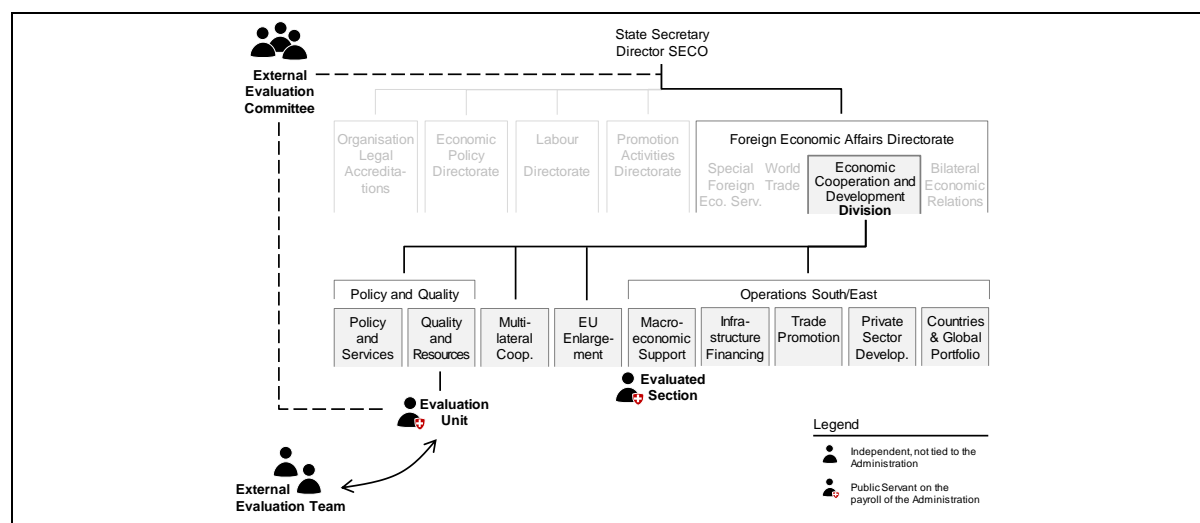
External Evaluation Committee

State Secretary
Director SECO

Organisation Legal Accreditations

Economic Policy Directorate

Labour Directorate

Promotion Activities Directorate

Foreign Economic Affairs Directorate

Special Foreign Eco. Serv.

World Trade

Economic Cooperation and Development Division

Bilateral Economic Relations

Policy and Quality

Policy and Services

Quality and Resources

Multilateral Coop.

EU Enlargement

Operations South/East

Macroeconomic Support

Infrastructure Financing

Trade Promotion

Private Sector Develop.

Countries & Global Portfolio

Evaluated Section

Evaluation Unit

External Evaluation Team

Legend

Independent, not tied to the Administration

Public Servant on the payroll of the Administration